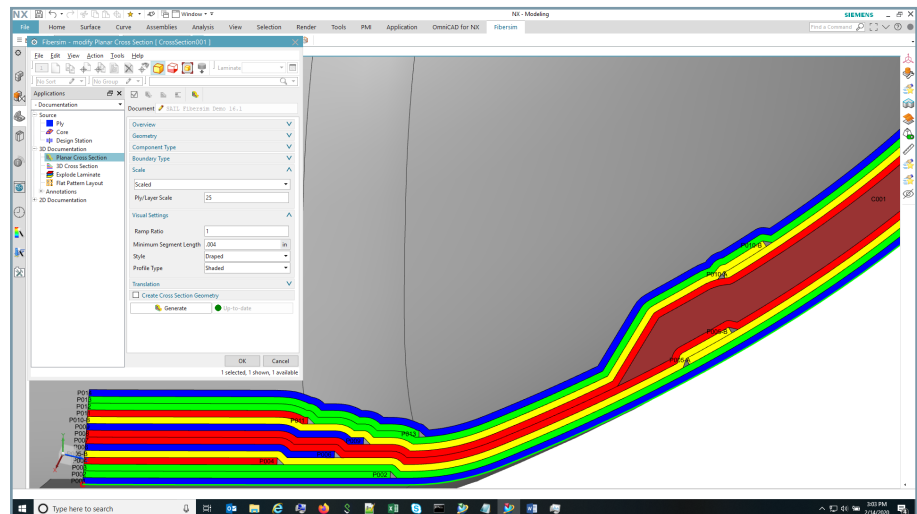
NX Window ▾
NX - Modeling
SIEMENS
File Home Surface Curve Assemblies Analysis View Selection Render Tools PMI Application OmniCAD for NX Fibersim
Find a Command
Fibersim - modify Planar Cross Section [ CrossSection001 ]
File Edit View Action Tools Help
Laminate
No Sort No Group
Applications
Documentation
Source
Ply
Core
Design Station
3D Documentation
Planar Cross Section
3D Cross Section
Explode Laminate
Flat Pattern Layout
Annotations
2D Documentation
Document SAIL Fibersim Demo 16.1
Overview
Geometry
Component Type
Boundary Type
Scale
Scaled
Ply/Layer Scale 25
Visual Settings
Ramp Ratio 1
Minimum Segment Length .004 in
Style Draped
Profile Type Shaded
Translation
Create Cross Section Geometry
Generate
Up-to-date
OK Cancel
1 selected, 1 shown, 1 available
C001
P010-B
P010-A
P009-B
P009-A
P01
P01
P01
P01
P010-B
P00
P00
P00
P00
P00
P00
P00
P003
P009
P012
P004
P002
Type here to search
3:03 PM
2/14/2020